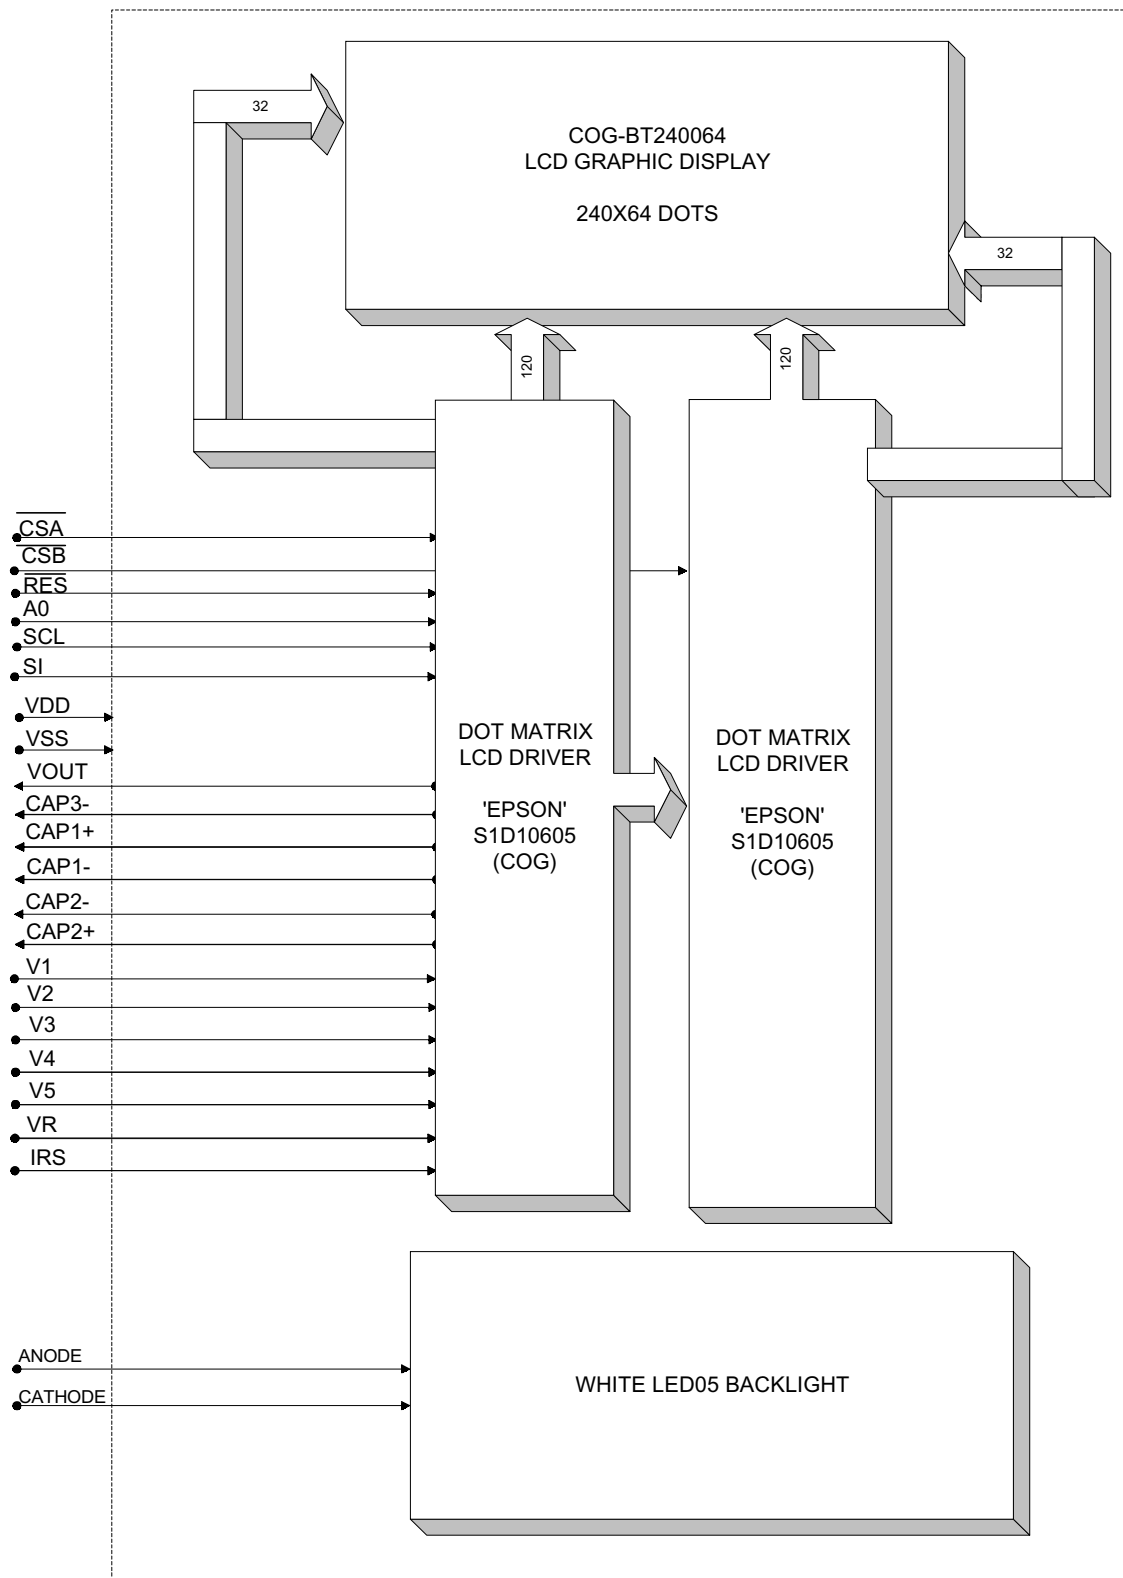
32

COG-BT240064
LCD GRAPHIC DISPLAY

240X64 DOTS

32

120

120

$\overline{CSA}$
$\overline{CSB}$
$\overline{RES}$
A0
SCL
SI
VDD
VSS
VOUT
CAP3-
CAP1+
CAP1-
CAP2-
CAP2+
V1
V2
V3
V4
V5
VR
IRS

DOT MATRIX
LCD DRIVER

'EPSON'
S1D10605
(COG)

DOT MATRIX
LCD DRIVER

'EPSON'
S1D10605
(COG)

ANODE
CATHODE

WHITE LED05 BACKLIGHT